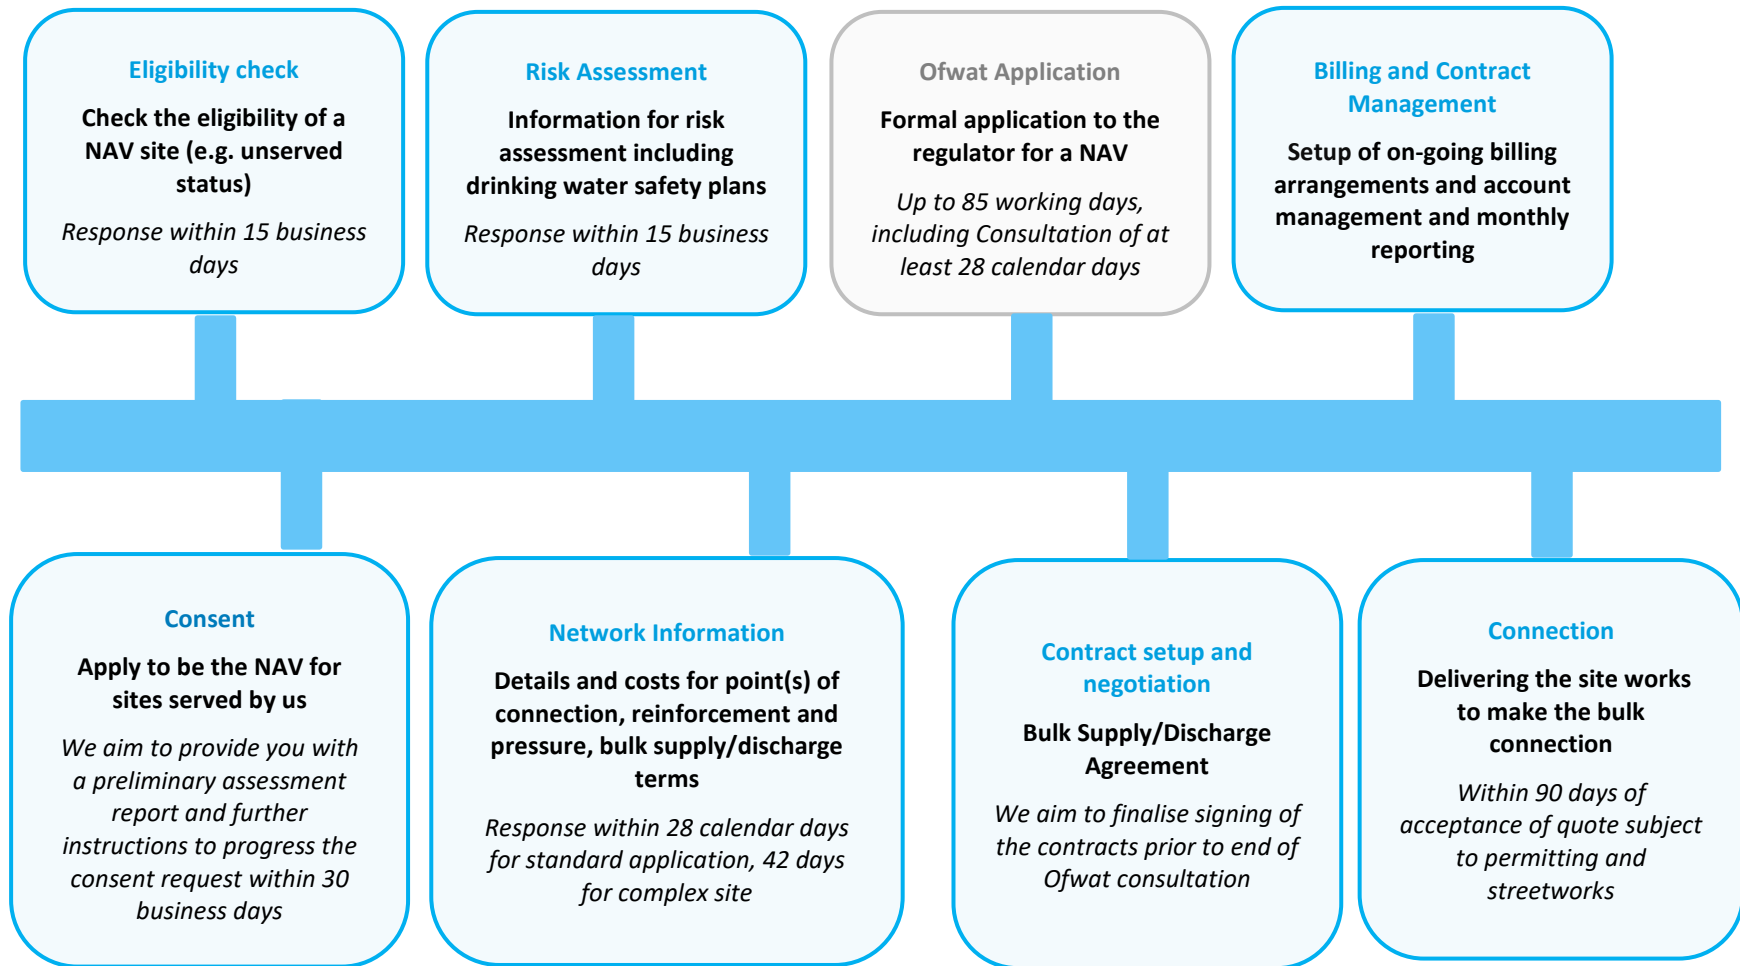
Eligibility check

Check the eligibility of a NAV site (e.g. unserved status)

*Response within 15 business days*

Consent

Apply to be the NAV for sites served by us

*We aim to provide you with a preliminary assessment report and further instructions to progress the consent request within 30 business days*

Risk Assessment

Information for risk assessment including drinking water safety plans

*Response within 15 business days*

Network Information

Details and costs for point(s) of connection, reinforcement and pressure, bulk supply/discharge terms

*Response within 28 calendar days for standard application, 42 days for complex site*

Ofwat Application

Formal application to the regulator for a NAV

*Up to 85 working days, including Consultation of at least 28 calendar days*

Contract setup and negotiation

Bulk Supply/Discharge Agreement

*We aim to finalise signing of the contracts prior to end of Ofwat consultation*

Billing and Contract Management

Setup of on-going billing arrangements and account management and monthly reporting

Connection

Delivering the site works to make the bulk connection

*Within 90 days of acceptance of quote subject to permitting and streetworks*